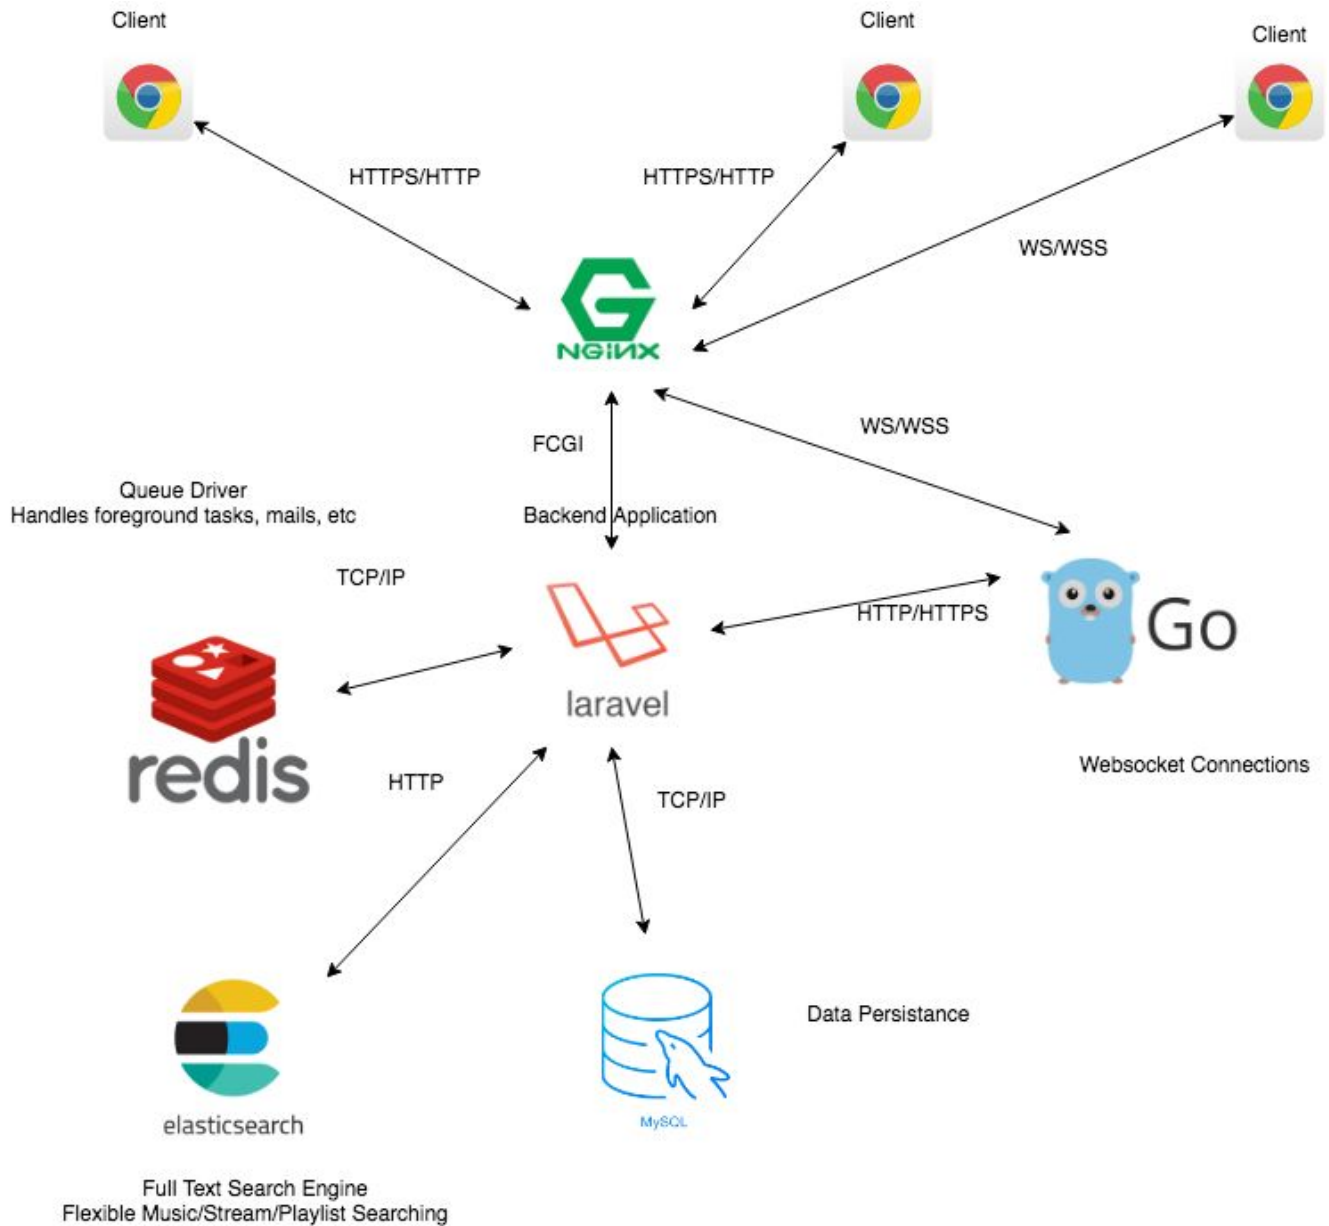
Client

Client

Client

HTTPS/HTTP

HTTPS/HTTP

WS/WSS

NGINX

FCGI

WS/WSS

Queue Driver
Handles foreground tasks, mails, etc

Backend Application

TCP/IP

HTTP/HTTPS

Go

laravel

redis

HTTP

TCP/IP

Websocket Connections

Data Persistance

MySQL

elasticsearch

Full Text Search Engine
Flexible Music/Stream/Playlist Searching